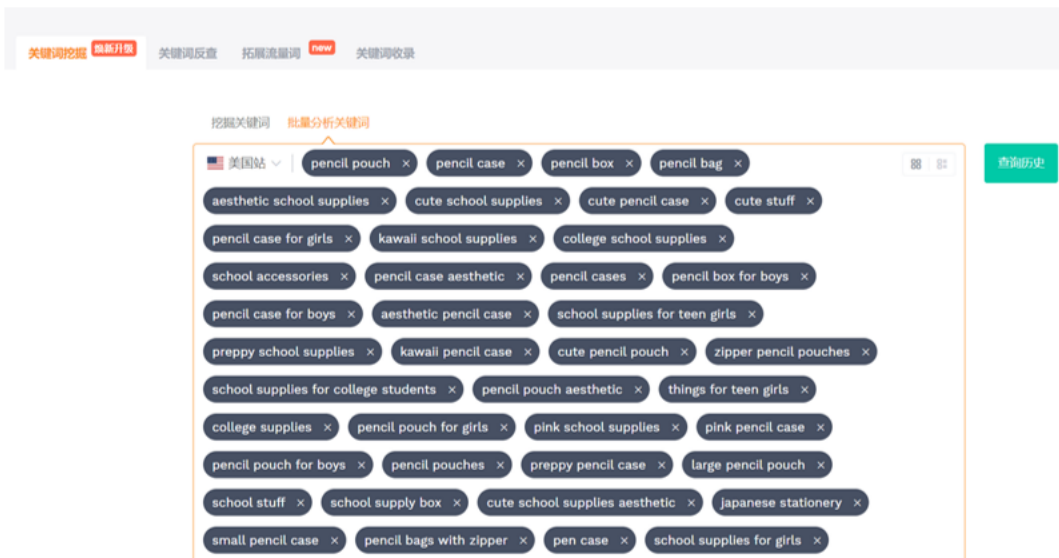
关键词挖掘 最新升级 关键词反查 拓展流量词 new 关键词收录

挖掘关键词 批量分析关键词

美国站

pencil pouch × pencil case × pencil box × pencil bag ×
aesthetic school supplies × cute school supplies × cute pencil case × cute stuff ×
pencil case for girls × kawaii school supplies × college school supplies ×
school accessories × pencil case aesthetic × pencil cases × pencil box for boys ×
pencil case for boys × aesthetic pencil case × school supplies for teen girls ×
preppy school supplies × kawaii pencil case × cute pencil pouch × zipper pencil pouches ×
school supplies for college students × pencil pouch aesthetic × things for teen girls ×
college supplies × pencil pouch for girls × pink school supplies × pink pencil case ×
pencil pouch for boys × pencil pouches × preppy pencil case × large pencil pouch ×
school stuff × school supply box × cute school supplies aesthetic × japanese stationery ×
small pencil case × pencil bags with zipper × pen case × school supplies for girls ×

查询历史